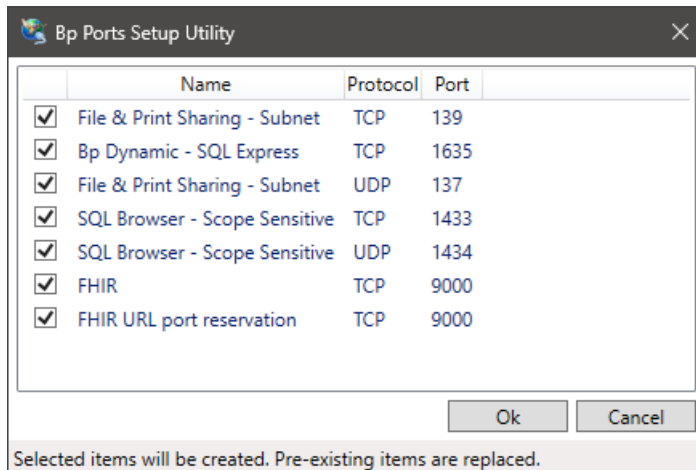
Bp Ports Setup Utility

| | Name | Protocol | Port |
|---|---|---|---|
| ☑ | File & Print Sharing - Subnet | TCP | 139 |
| ☑ | Bp Dynamic - SQL Express | TCP | 1635 |
| ☑ | File & Print Sharing - Subnet | UDP | 137 |
| ☑ | SQL Browser - Scope Sensitive | TCP | 1433 |
| ☑ | SQL Browser - Scope Sensitive | UDP | 1434 |
| ☑ | FHIR | TCP | 9000 |
| ☑ | FHIR URL port reservation | TCP | 9000 |

Ok Cancel

Selected items will be created. Pre-existing items are replaced.